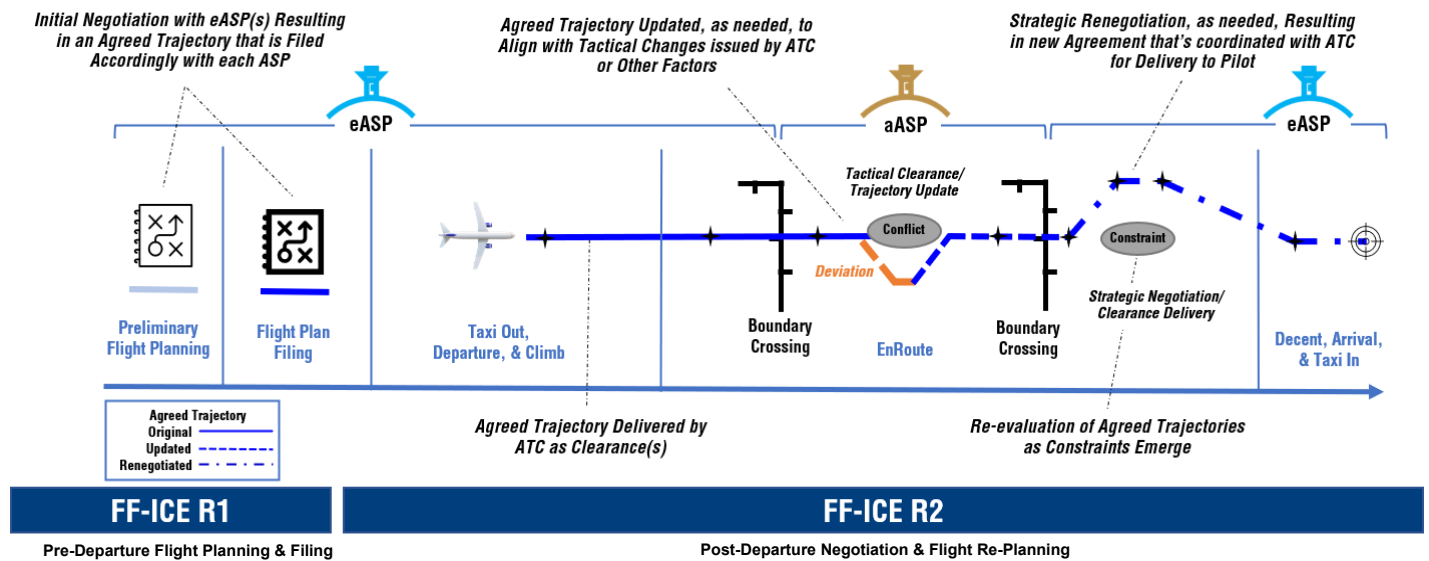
Initial Negotiation with eASP(s) Resulting in an Agreed Trajectory that is Filed Accordingly with each ASP

Agreed Trajectory Updated, as needed, to Align with Tactical Changes issued by ATC or Other Factors

Strategic Renegotiation, as needed, Resulting in new Agreement that's coordinated with ATC for Delivery to Pilot

eASP

aASP

eASP

Tactical Clearance/ Trajectory Update

Conflict

Deviation

Constraint

Strategic Negotiation/ Clearance Delivery

Preliminary Flight Planning

Flight Plan Filing

Taxi Out, Departure, & Climb

Boundary Crossing

EnRoute

Boundary Crossing

Decent, Arrival, & Taxi In

Agreed Trajectory
Original
Updated
Renegotiated

Agreed Trajectory Delivered by ATC as Clearance(s)

Re-evaluation of Agreed Trajectories as Constraints Emerge

FF-ICE R1

FF-ICE R2

Pre-Departure Flight Planning & Filing

Post-Departure Negotiation & Flight Re-Planning